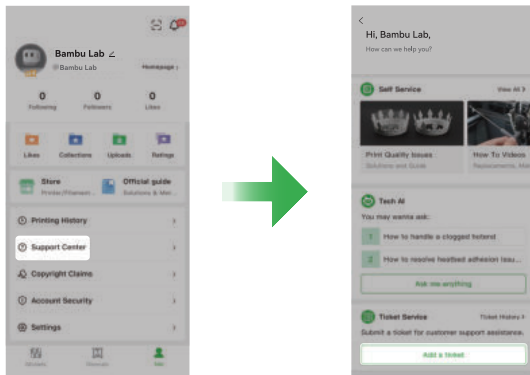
Bambu Lab
@Bambu Lab
Homepage
0
Following
0
Followers
0
Likes
Likes
Collections
Uploads
Ratings
Store
Printer, Filament...
Official guide
Software & Ma...
Printing History
Support Center
Copyright Claims
Account Security
Settings
Models
Devices
Me

Hi, Bambu Lab,
How can we help you?
Self Service
View All
Print Quality Issues
Solutions and Guide
How To Videos
Replacements, Ma...
Tech AI
You may wanna ask:
1 How to handle a clogged hotend
2 How to resolve heatbed adhesion issu...
Ask me anything
Ticket Service
Ticket History
Submit a ticket for customer support assistance.
Add a ticket